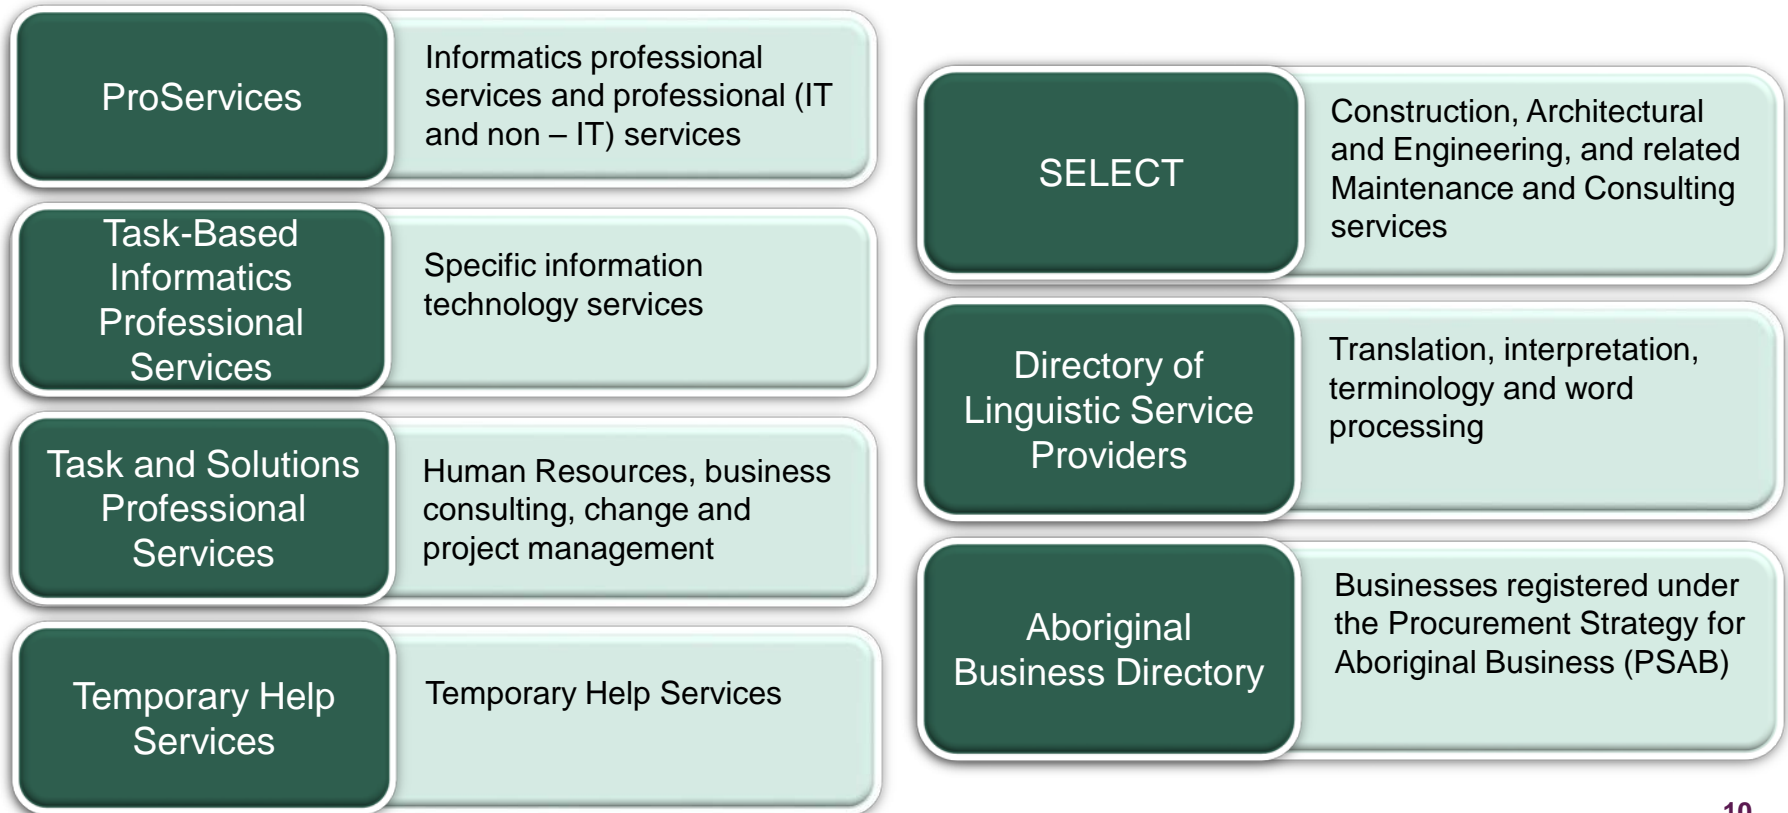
ProServices

Informatics professional services and professional (IT and non – IT) services

Task-Based Informatics Professional Services

Specific information technology services

Task and Solutions Professional Services

Human Resources, business consulting, change and project management

Temporary Help Services

Temporary Help Services

SELECT

Construction, Architectural and Engineering, and related Maintenance and Consulting services

Directory of Linguistic Service Providers

Translation, interpretation, terminology and word processing

Aboriginal Business Directory

Businesses registered under the Procurement Strategy for Aboriginal Business (PSAB)

10